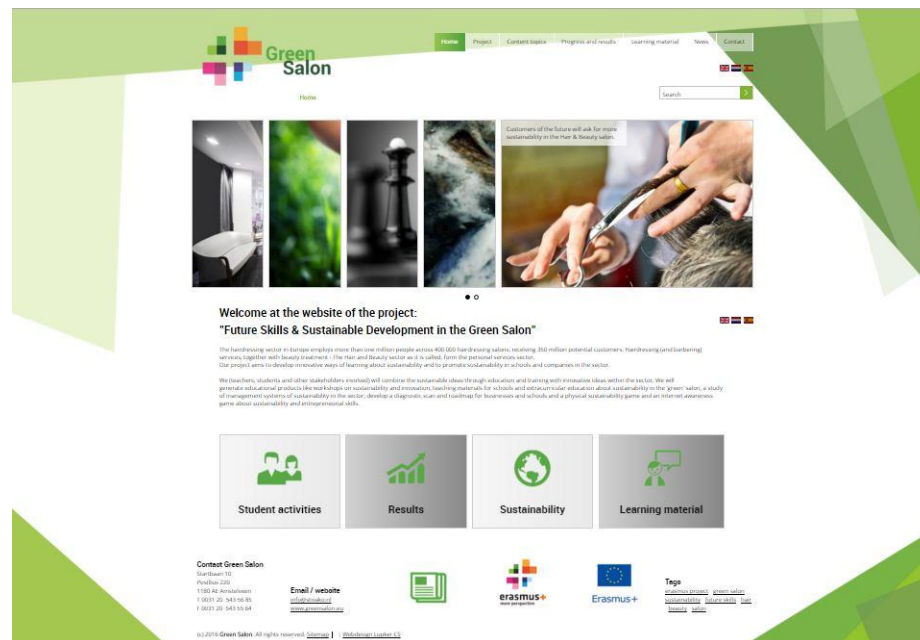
Green Salon

Home | Project | Content topics | Progress and results | Learning material | News | Contact

Home

Search

Customers of the future will ask for more sustainability in the Hair & Beauty salon.

Welcome at the website of the project:
"Future Skills & Sustainable Development in the Green Salon"

The hairdressing sector in Europe employs more than one million people across 400.000 hairdressing salons, receiving 350 million potential customers. Hairdressing (and barbering) services, together with beauty treatment - The Hair and Beauty sector as it is called, form the personal services sector. Our project aims to develop innovative ways of learning about sustainability and to promote sustainability in schools and companies in the sector.

We (teachers, students and other stakeholders involved) will combine the sustainable ideas through education and training with innovative ideas within the sector. We will generate educational products like workshops on sustainability and innovation, teaching materials for schools and extracurricular education about sustainability in the 'green' salon, a study of management systems of sustainability in the sector, develop a diagnostic scan and roadmap for businesses and schools and a physical sustainability game and an internet awareness game about sustainability and entrepreneurial skills.

Student activities

Results

Sustainability

Learning material

Contact Green Salon
Startbaan 10
Postbus 220
1180 AE Amstelveen
T 0031 20 543 66 85
F 0031 20 543 66 64

Email / website
info@greensalon.eu
www.greensalon.eu

erasmus+

Erasmus+

Tags
erasmus project green salon sustainability future skills hair beauty salon

(c) 2016 Green Salon. All rights reserved. Sitemap | Webdesign Lupker ES